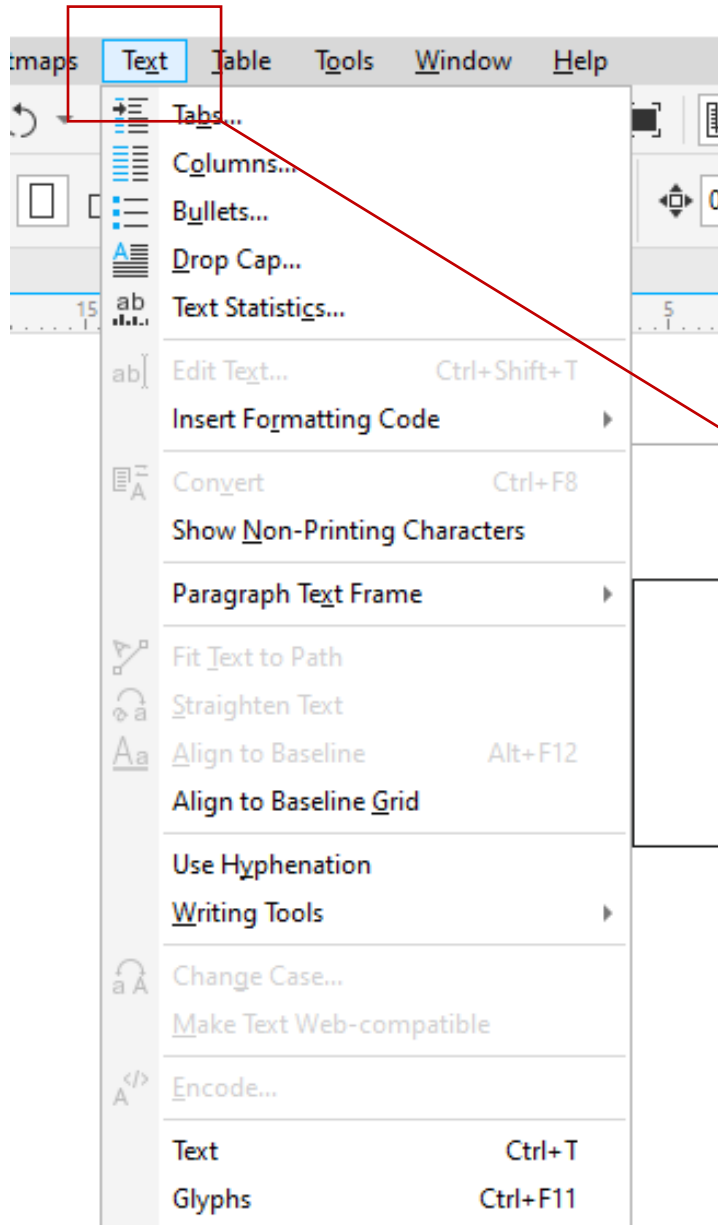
tmaps Text Table Tools Window Help

Tabs...
Columns...
Bullets...
Drop Cap...
Text Statistics...

15
5

Edit Text... Ctrl+Shift+T
Insert Formatting Code

Convert Ctrl+F8
Show Non-Printing Characters

Paragraph Text Frame

Fit Text to Path
Straighten Text
Align to Baseline Alt+F12
Align to Baseline Grid

Use Hyphenation
Writing Tools

Change Case...
Make Text Web-compatible

Encode...

Text Ctrl+T
Glyphs Ctrl+F11